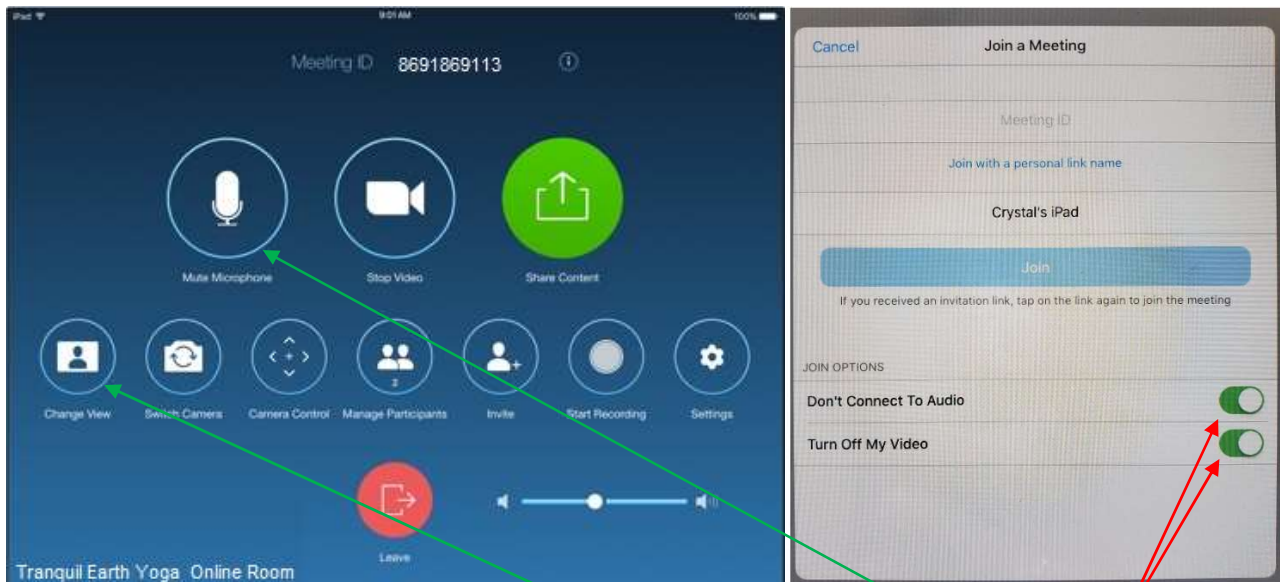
iPad
9:01 AM
100%

Meeting ID 8691869113

Mute Microphone
Stop Video
Share Content

Change View
Switch Camera
Camera Control
2
Manage Participants
Invite
Start Recording
Settings

Leave

Tranquil Earth Yoga Online Room

Cancel
Join a Meeting

Meeting ID

Join with a personal link name

Crystal's iPad

Join

If you received an invitation link, tap on the link again to join the meeting

JOIN OPTIONS

Don't Connect To Audio

Turn Off My Video